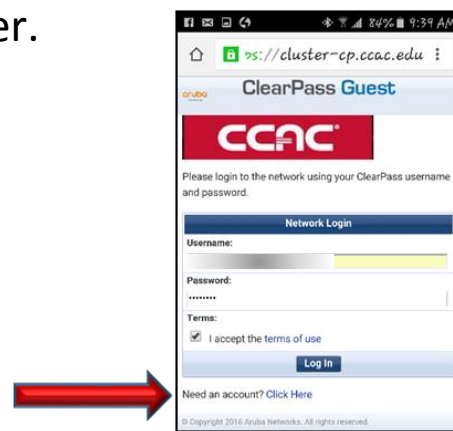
er.

84% 9:39 AM

ps://cluster-cp.ccac.edu

aruba ClearPass Guest

CCAC

Please login to the network using your ClearPass username and password.

Network Login

Username:

Password:

••••••••

Terms:

I accept the terms of use

Log In

Need an account? Click Here

© Copyright 2016 Aruba Networks. All rights reserved.